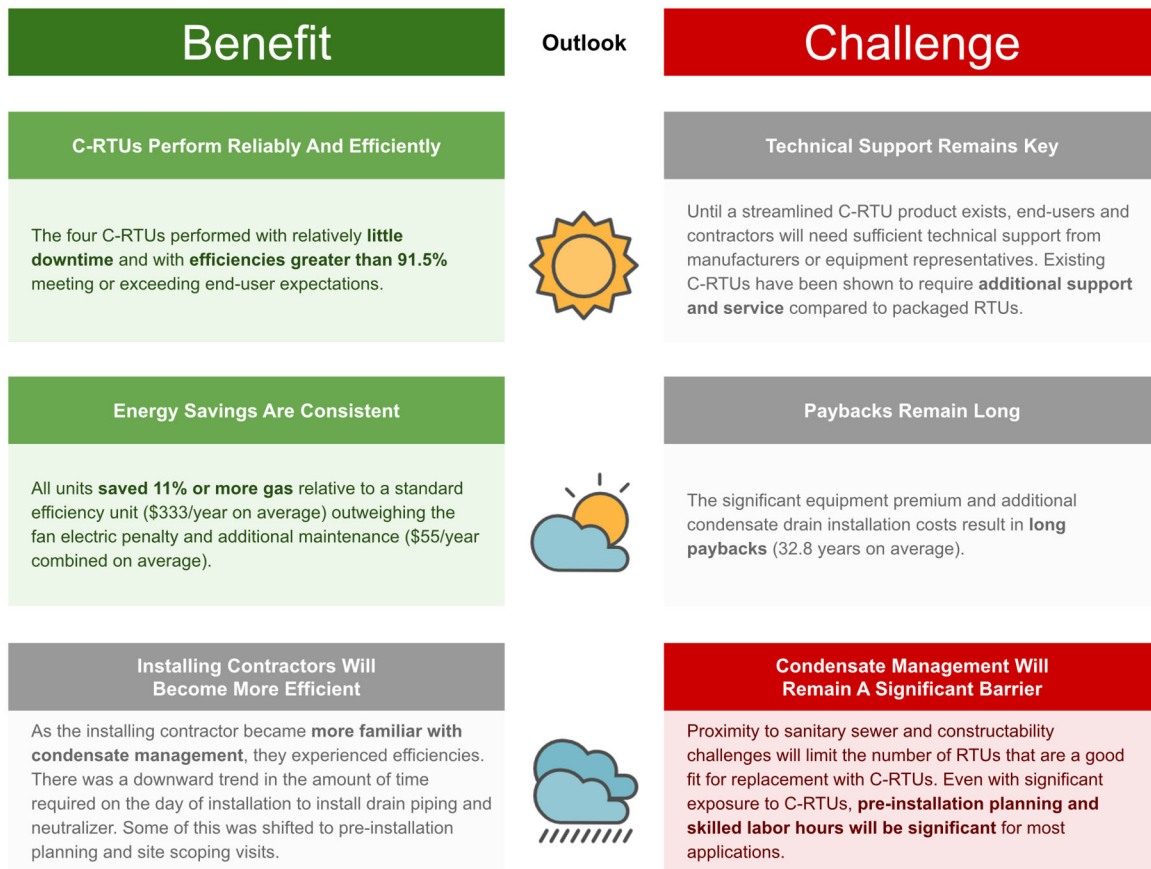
Benefit

Outlook

Challenge

C-RTUs Perform Reliably And Efficiently

The four C-RTUs performed with relatively little downtime and with efficiencies greater than 91.5% meeting or exceeding end-user expectations.

Technical Support Remains Key

Until a streamlined C-RTU product exists, end-users and contractors will need sufficient technical support from manufacturers or equipment representatives. Existing C-RTUs have been shown to require additional support and service compared to packaged RTUs.

Energy Savings Are Consistent

All units saved 11% or more gas relative to a standard efficiency unit ($333/year on average) outweighing the fan electric penalty and additional maintenance ($55/year combined on average).

Paybacks Remain Long

The significant equipment premium and additional condensate drain installation costs result in long paybacks (32.8 years on average).

Installing Contractors Will Become More Efficient

As the installing contractor became more familiar with condensate management, they experienced efficiencies. There was a downward trend in the amount of time required on the day of installation to install drain piping and neutralizer. Some of this was shifted to pre-installation planning and site scoping visits.

Condensate Management Will Remain A Significant Barrier

Proximity to sanitary sewer and constructability challenges will limit the number of RTUs that are a good fit for replacement with C-RTUs. Even with significant exposure to C-RTUs, pre-installation planning and skilled labor hours will be significant for most applications.